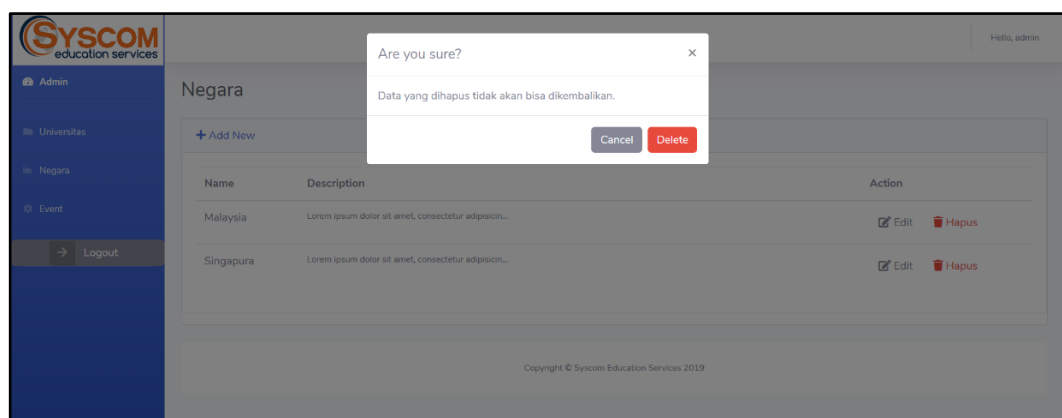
SYSCOM
education services

Hello, admin

Admin

Universitas

Negara

Event

Logout

Negara

+ Add New

Are you sure?

×

Data yang dihapus tidak akan bisa dikembalikan.

Cancel Delete

| Name | Description | Action |
|---|---|---|
| Malaysia | Lorem ipsum dolor sit amet, consectetur adipisicin... | Edit Hapus |
| Singapura | Lorem ipsum dolor sit amet, consectetur adipisicin... | Edit Hapus |

Copyright © Syscom Education Services 2019